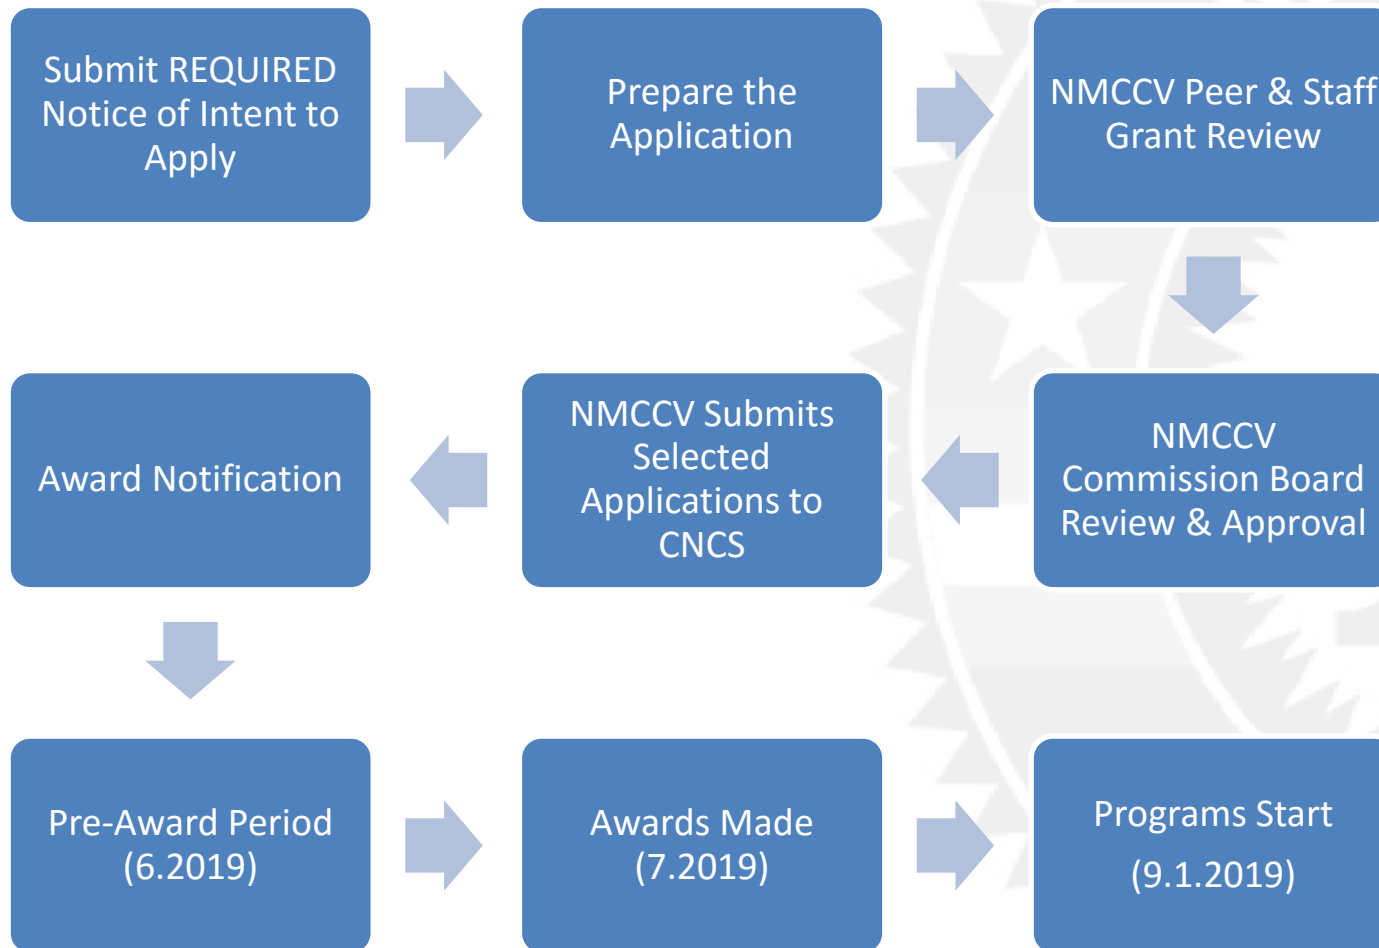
Submit REQUIRED Notice of Intent to Apply

Prepare the Application

NMCCV Peer & Staff Grant Review

NMCCV Commission Board Review & Approval

NMCCV Submits Selected Applications to CNCS

Award Notification

Pre-Award Period (6.2019)

Awards Made (7.2019)

Programs Start (9.1.2019)